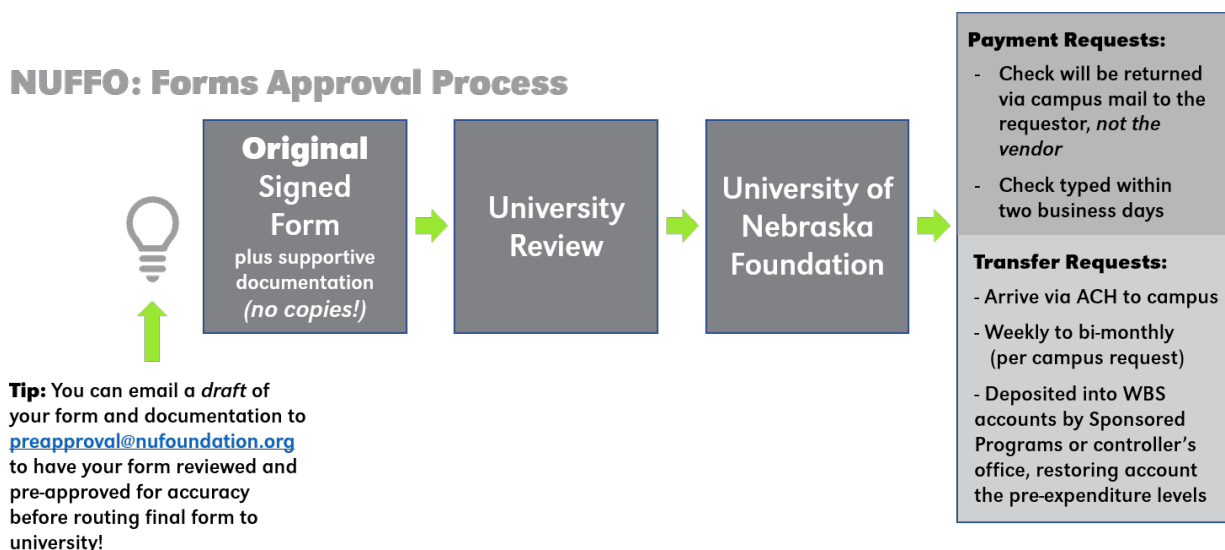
NUFFO: Forms Approval Process

Original Signed Form plus supportive documentation *(no copies!)*

University Review

University of Nebraska Foundation

**Payment Requests:**

- Check will be returned via campus mail to the requestor, *not the vendor*
- Check typed within two business days

**Transfer Requests:**

- Arrive via ACH to campus
- Weekly to bi-monthly (per campus request)
- Deposited into WBS accounts by Sponsored Programs or controller's office, restoring account the pre-expenditure levels

**Tip:** You can email a *draft* of your form and documentation to preapproval@nufoundation.org to have your form reviewed and pre-approved for accuracy before routing final form to university!